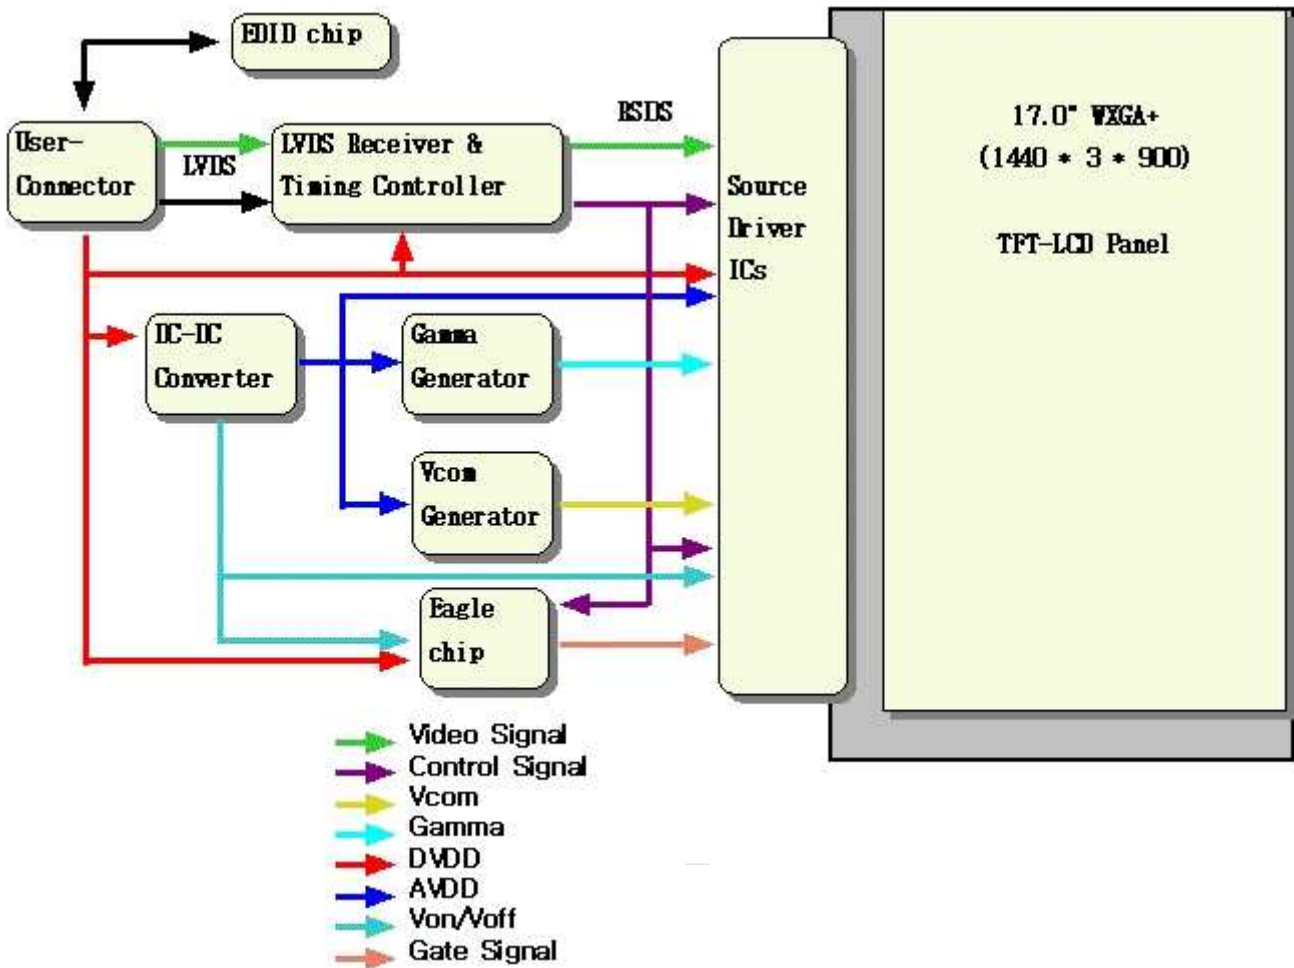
EDID chip

User-Connector

LVDS

LVDS Receiver & Timing Controller

RSDS

Source Driver ICs

17.0" WXGA+ (1440 * 3 * 900)

TFT-LCD Panel

DC-DC Converter

Gamma Generator

Vcom Generator

Eagle chip

Video Signal
Control Signal
Vcom
Gamma
DVDD
AVDD
Von/Voff
Gate Signal